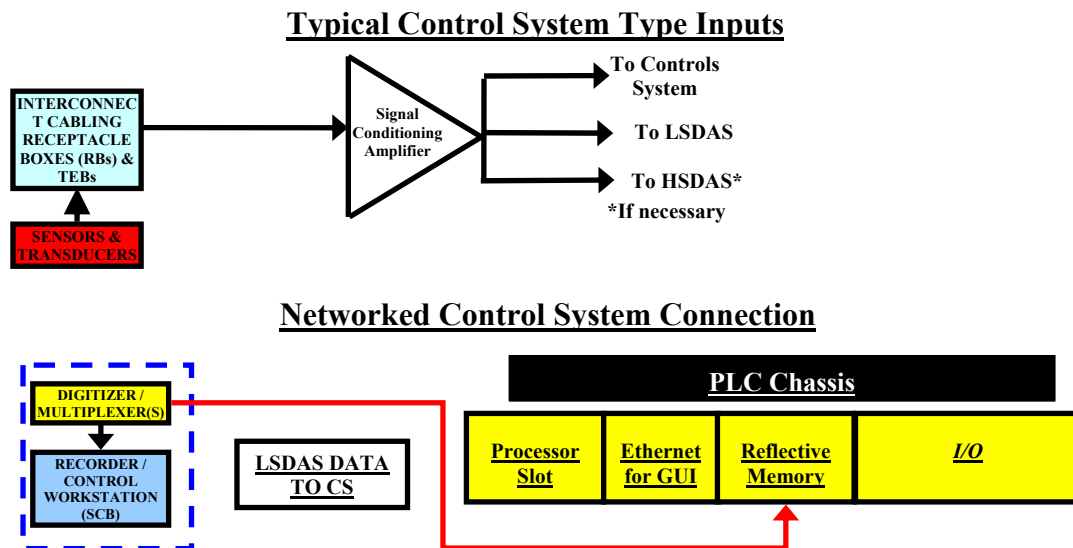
Typical Control System Type Inputs

INTERCONNECT CABLING RECEPTACLE BOXES (RBs) & TEBs

SENSORS & TRANSDUCERS

Signal Conditioning Amplifier

To Controls System

To LSDAS

To HSDAS*

*If necessary

Networked Control System Connection

DIGITIZER / MULTIPLEXER(S)

RECORDER / CONTROL WORKSTATION (SCB)

LSDAS DATA TO CS

PLC Chassis

| Processor Slot | Ethernet for GUI | Reflective Memory | I/O |
|---|---|---|---|